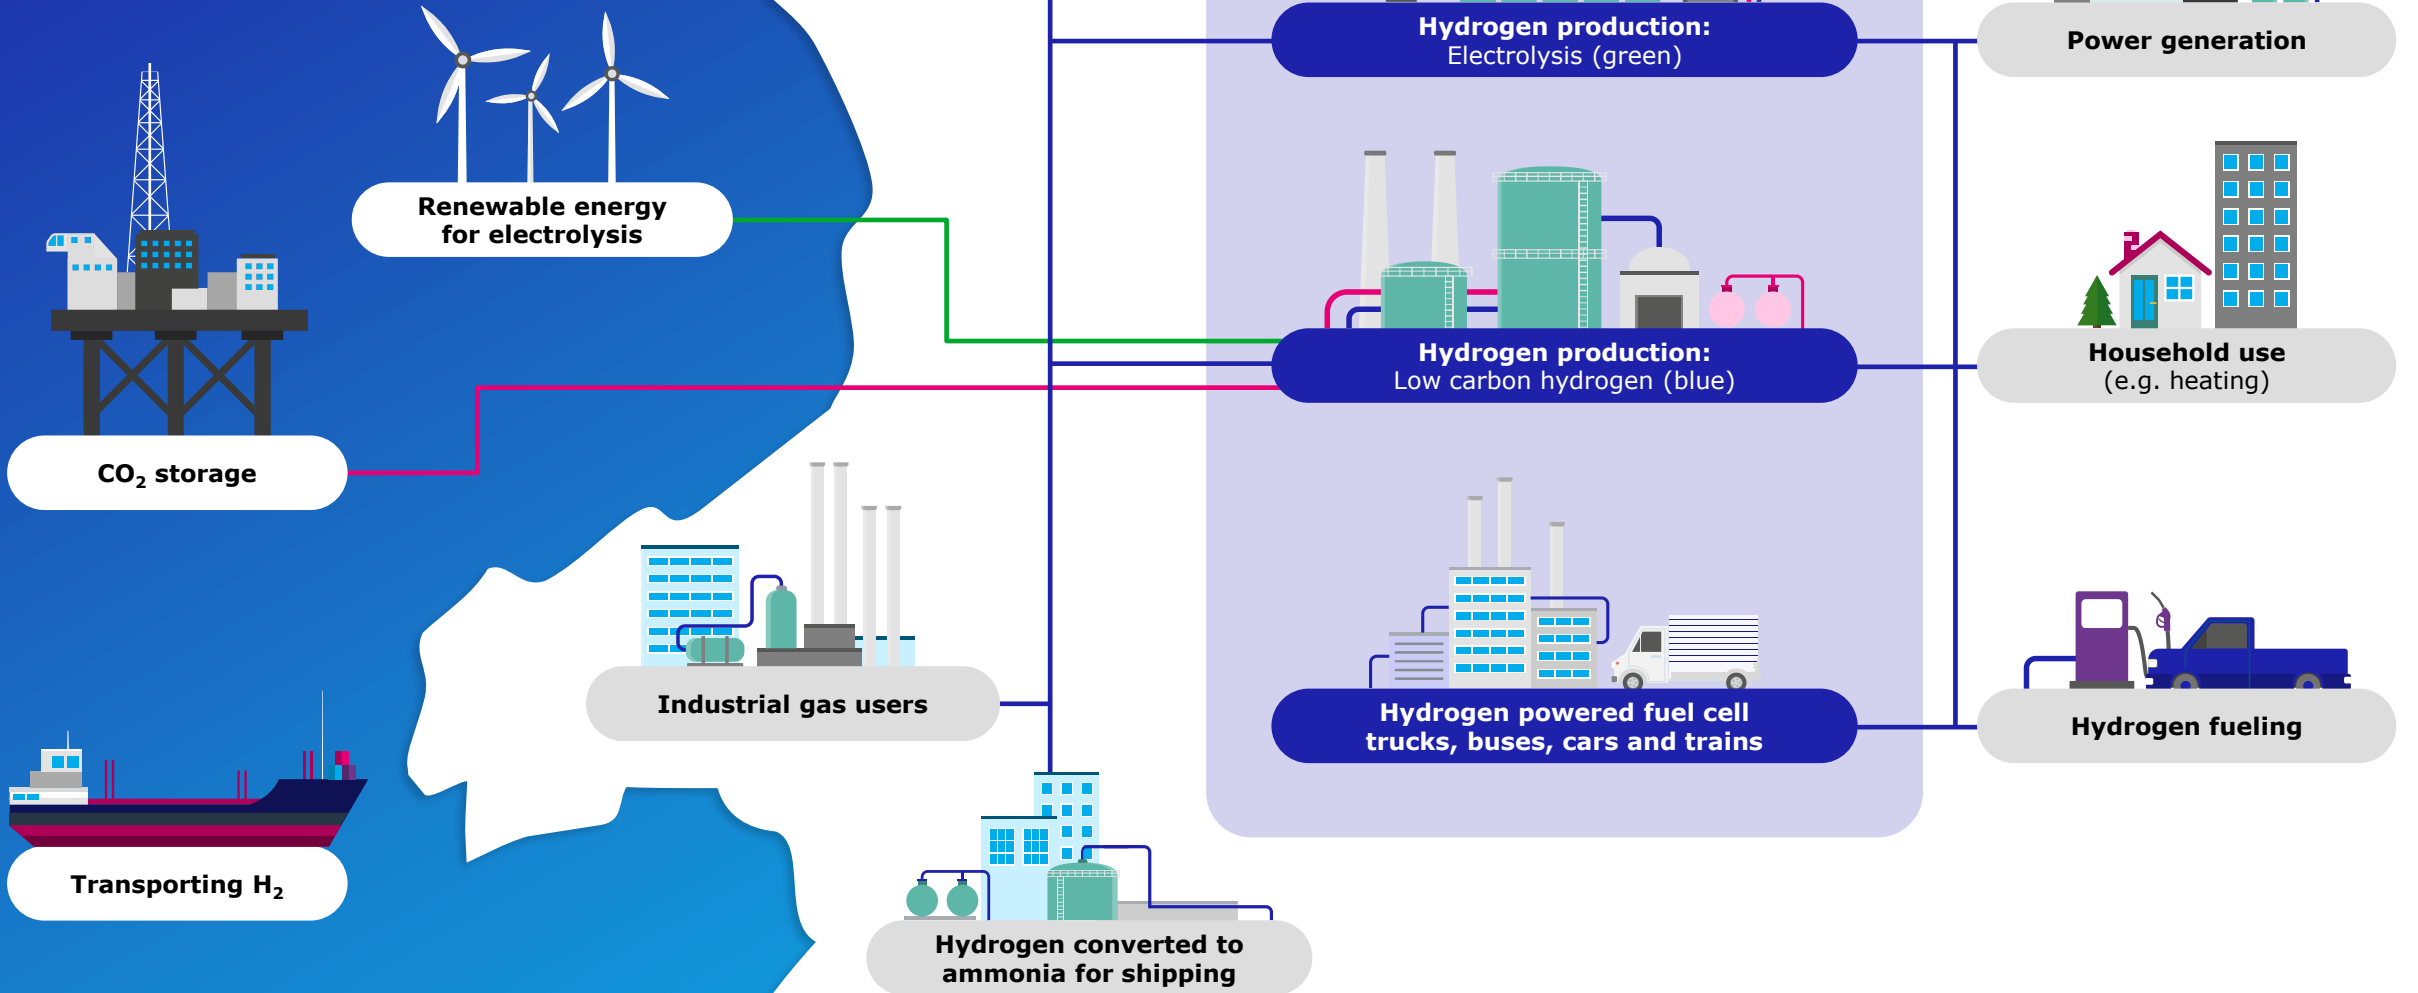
Renewable energy for electrolysis

$CO_2$ storage

Transporting $H_2$

Industrial gas users

Hydrogen converted to ammonia for shipping

Hydrogen production: Electrolysis (green)

Hydrogen production: Low carbon hydrogen (blue)

Hydrogen powered fuel cell trucks, buses, cars and trains

Power generation

Household use (e.g. heating)

Hydrogen fueling